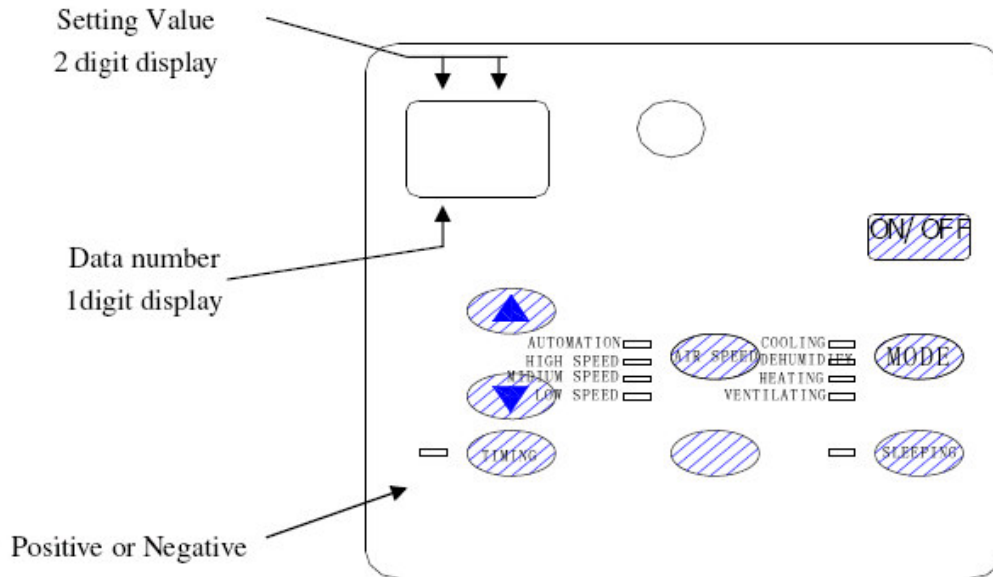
Setting Value
2 digit display

Data number
1digit display

ON/ OFF

AUTOMATION
HIGH SPEED
MIDIUM SPEED
LOW SPEED

AIR SPEED

COOLING
DEHUMIDIFY
HEATING
VENTILATING

MODE

TIMING

SLEEPING

Positive or Negative